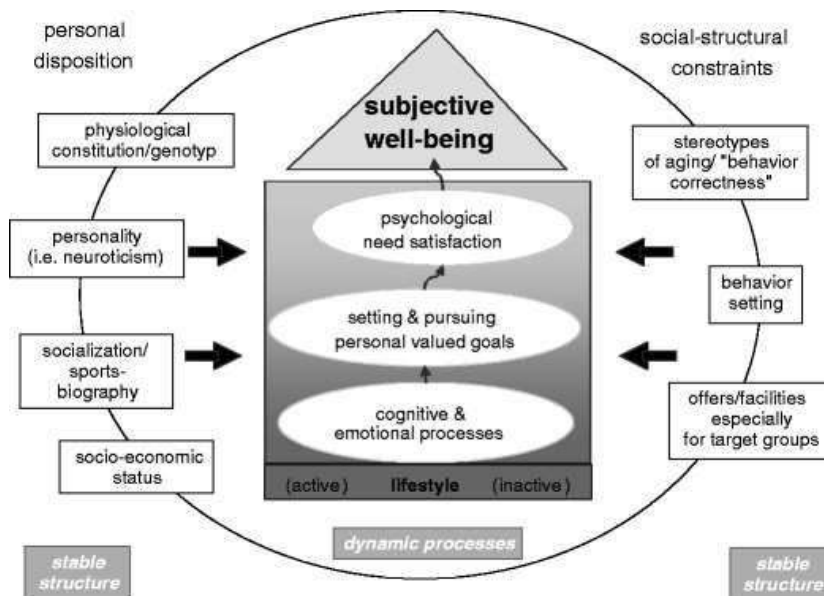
personal disposition

social-structural constraints

subjective well-being

physiological constitution/genotyp

personality (i.e. neuroticism)

socialization/ sports-biography

socio-economic status

psychological need satisfaction

setting & pursuing personal valued goals

cognitive & emotional processes

(active) lifestyle (inactive)

stereotypes of aging/ "behavior correctness"

behavior setting

offers/facilities especially for target groups

stable structure

dynamic processes

stable structure